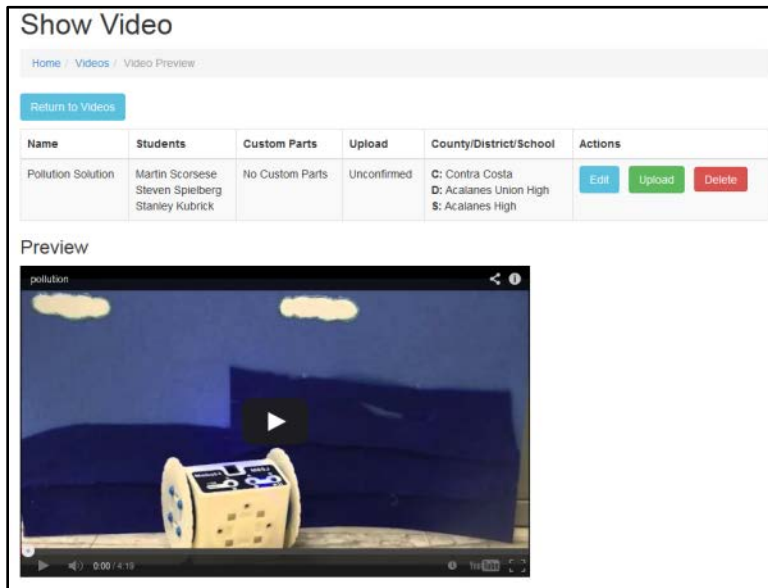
Show Video

Home / Videos / Video Preview

Return to Videos

| Name | Students | Custom Parts | Upload | County/District/School | Actions |
|---|---|---|---|---|---|
| Pollution Solution | Martin Scorsese Steven Spielberg Stanley Kubrick | No Custom Parts | Unconfirmed | C: Contra Costa D: Acalanes Union High S: Acalanes High | Edit Upload Delete |

Preview

pollution

0:00 / 4:19

YouTube